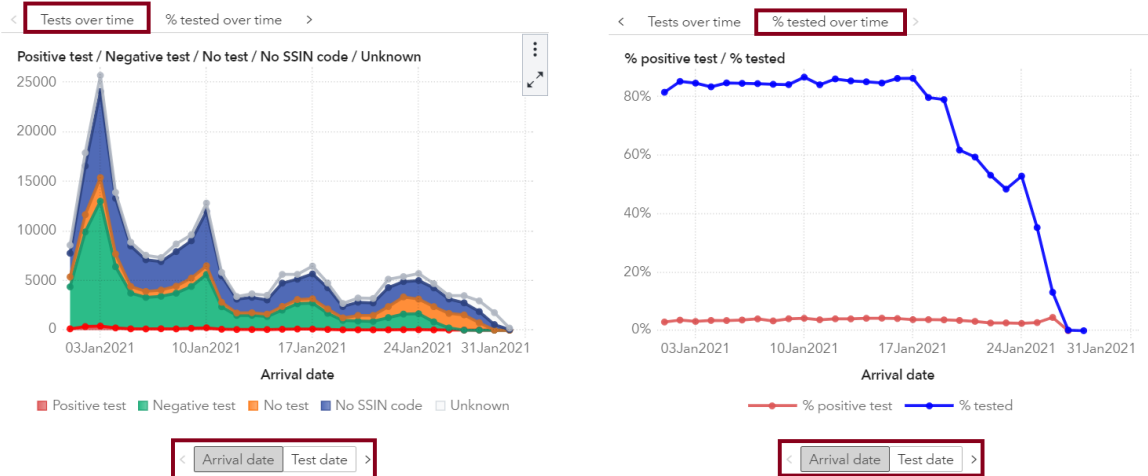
< Tests over time % tested over time >

Positive test / Negative test / No test / No SSIN code / Unknown

25000
20000
15000
10000
5000
0

03Jan2021 10Jan2021 17Jan2021 24Jan2021 31Jan2021

Arrival date

Positive test Negative test No test No SSIN code Unknown

< Arrival date Test date >

< Tests over time % tested over time >

% positive test / % tested

80%
60%
40%
20%
0%

03Jan2021 10Jan2021 17Jan2021 24Jan2021 31Jan2021

Arrival date

% positive test % tested

< Arrival date Test date >